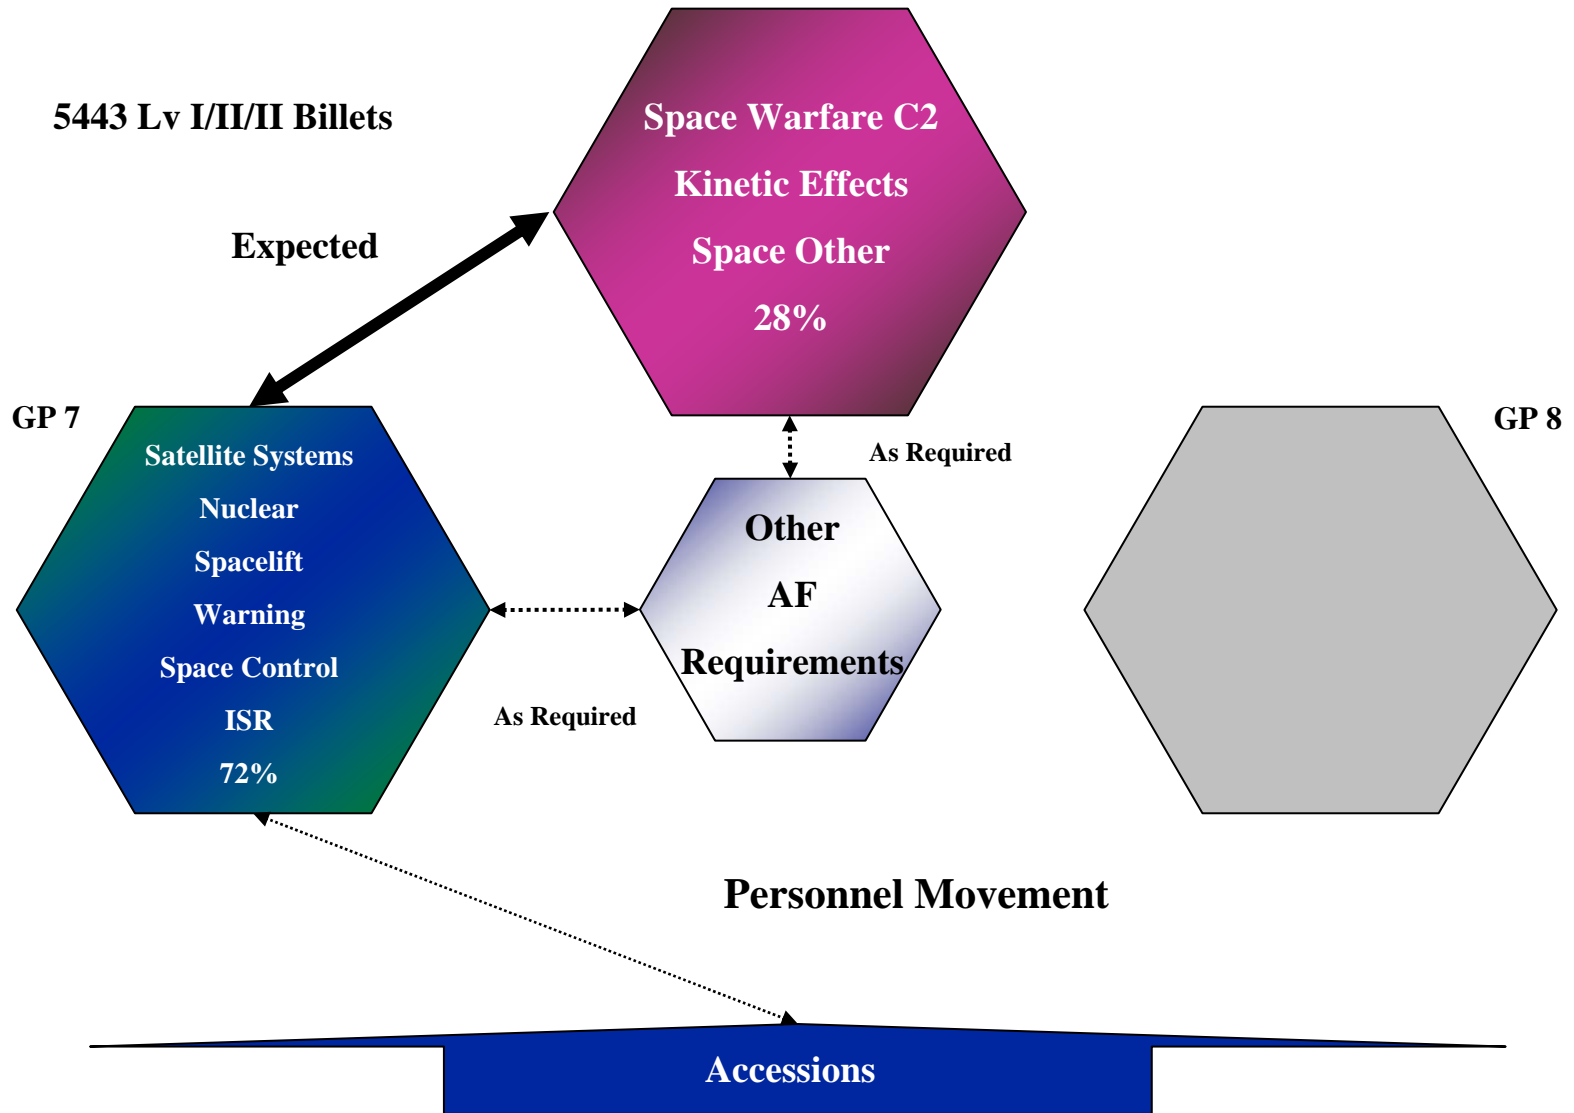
5443 Lv I/II/II Billets

Expected

Space Warfare C2

Kinetic Effects

Space Other

28%

GP 7

Satellite Systems

Nuclear

Spacelift

Warning

Space Control

ISR

72%

As Required

Other

AF

Requirements

As Required

GP 8

Personnel Movement

Accessions